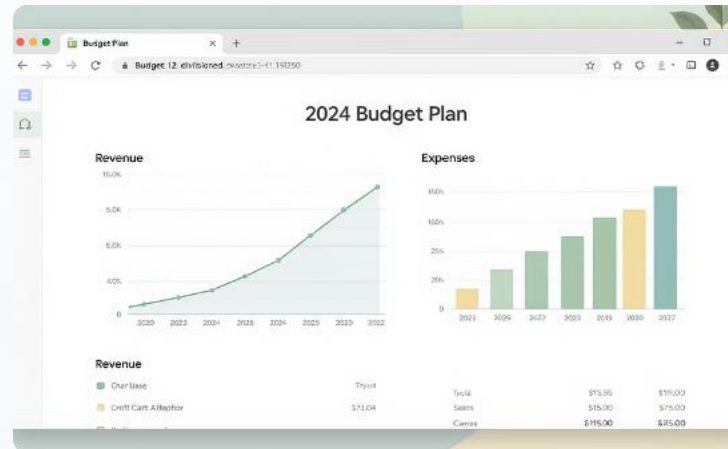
Budget Plan

Budget 12 divisioned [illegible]

2024 Budget Plan

Revenue

16.0K
5.0K
6.0K
4.0K
0

2020 2023 2024 2026 2024 2025 2020 2022

Expenses

150%
100%
25%
25%
0

2023 2025 2027 2023 2015 2020 2027

Revenue

Char base Tryol
Croft Cart Allephor $71,04
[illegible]

| Tyotal | $13,95 | $111,00 |
|---|---|---|
| Sales | $15.00 | $75.00 |
| Canes | $115.00 | $25.00 |